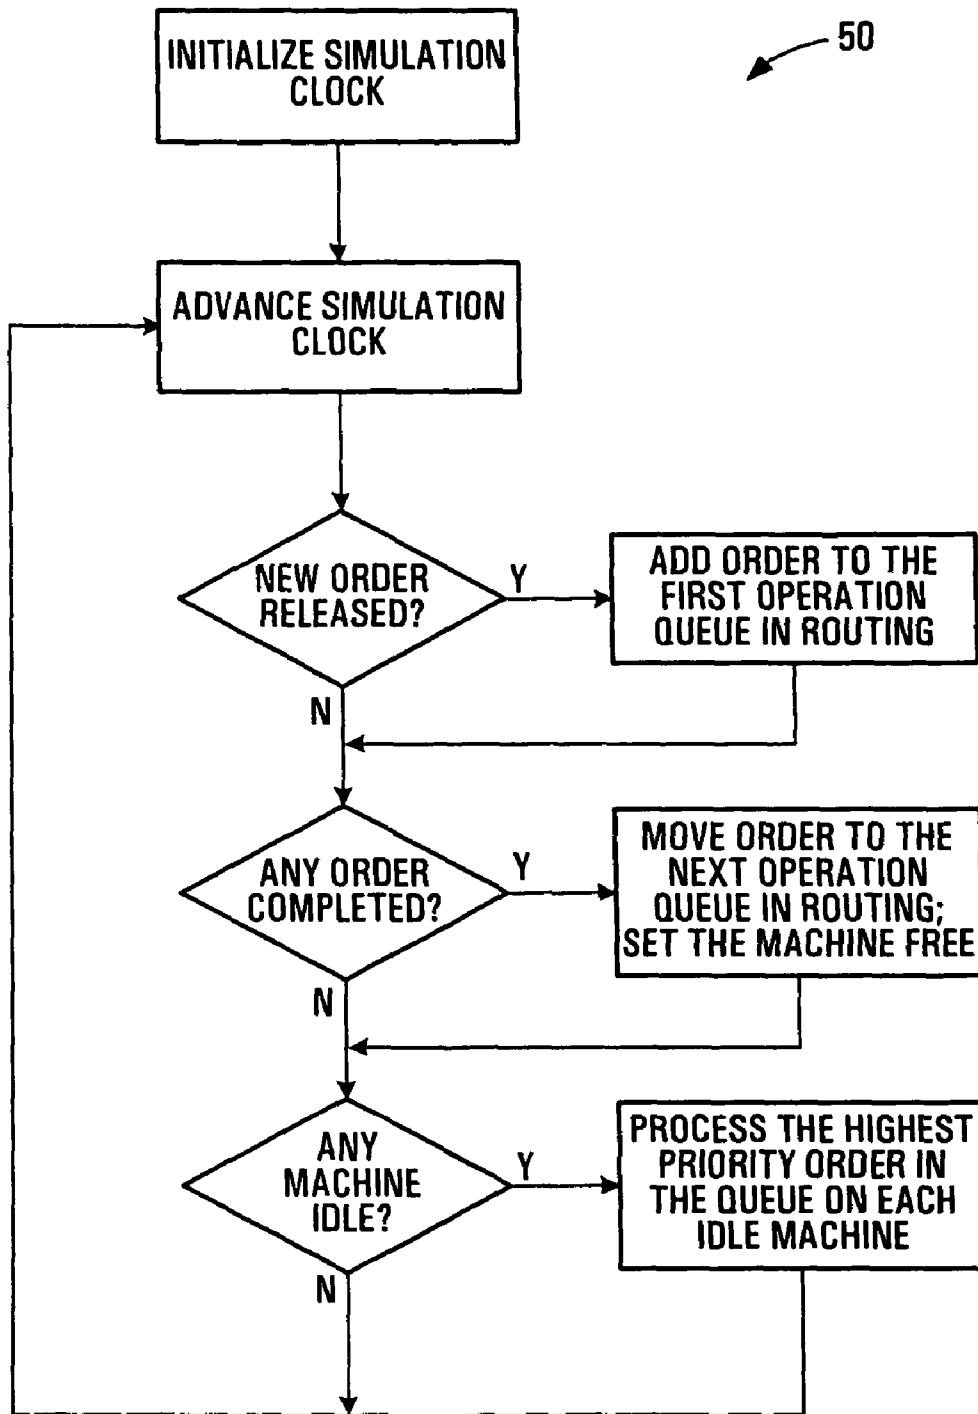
50

INITIALIZE SIMULATION CLOCK

ADVANCE SIMULATION CLOCK

NEW ORDER RELEASED?

Y

ADD ORDER TO THE FIRST OPERATION QUEUE IN ROUTING

N

ANY ORDER COMPLETED?

Y

MOVE ORDER TO THE NEXT OPERATION QUEUE IN ROUTING; SET THE MACHINE FREE

N

ANY MACHINE IDLE?

Y

PROCESS THE HIGHEST PRIORITY ORDER IN THE QUEUE ON EACH IDLE MACHINE

N